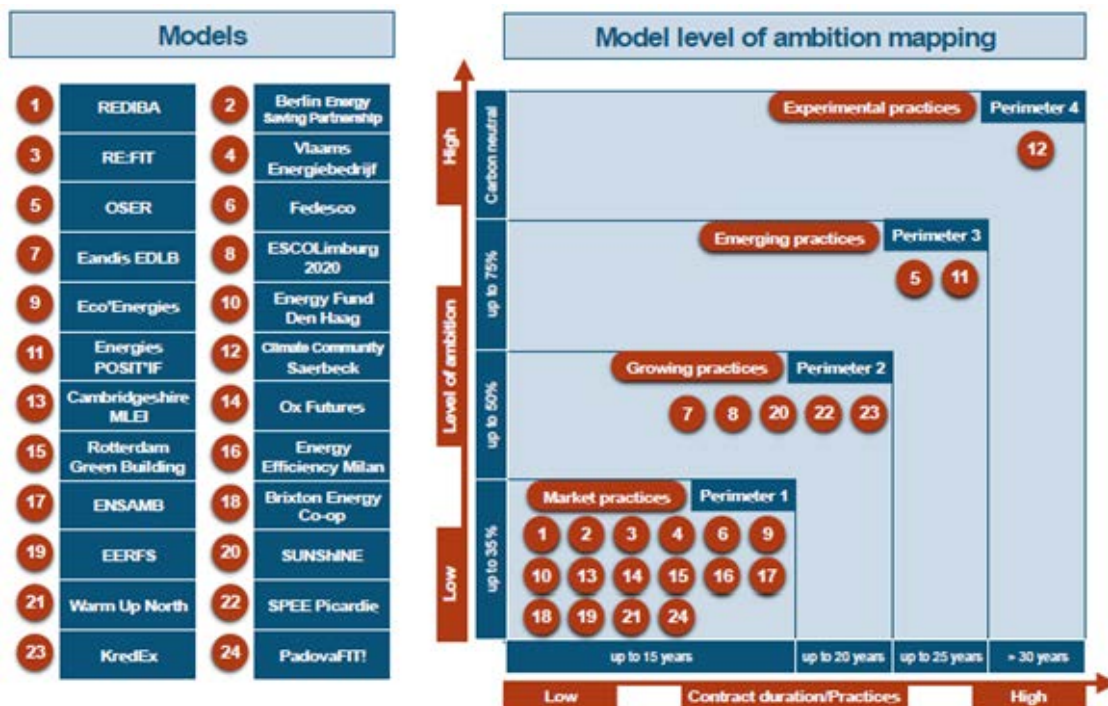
Models

1 REDIBA
2 Berlin Energy Saving Partnership
3 RE:FIT
4 Vlaams Energiebedrijf
5 OSER
6 Fedesco
7 Eandis EDLB
8 ESCOLimburg 2020
9 Eco'Energies
10 Energy Fund Den Haag
11 Energies POSIT'IF
12 Climate Community Saerbeck
13 Cambridgeshire MLEI
14 Ox Futures
15 Rotterdam Green Building
16 Energy Efficiency Milan
17 ENSAMB
18 Brixton Energy Co-op
19 EERFS
20 SUNShINE
21 Warm Up North
22 SPEE Picardie
23 KredEx
24 PadovaFIT!

Model level of ambition mapping

High
Level of ambition
Low

Carbon neutral
Experimental practices
Perimeter 4
12

up to 75%
Emerging practices
Perimeter 3
5 11

up to 50%
Growing practices
Perimeter 2
7 8 20 22 23

up to 35%
Market practices
Perimeter 1
1 2 3 4 6 9
10 13 14 15 16 17
18 19 21 24

up to 15 years
up to 20 years
up to 25 years
> 30 years

Low
Contract duration/Practices
High